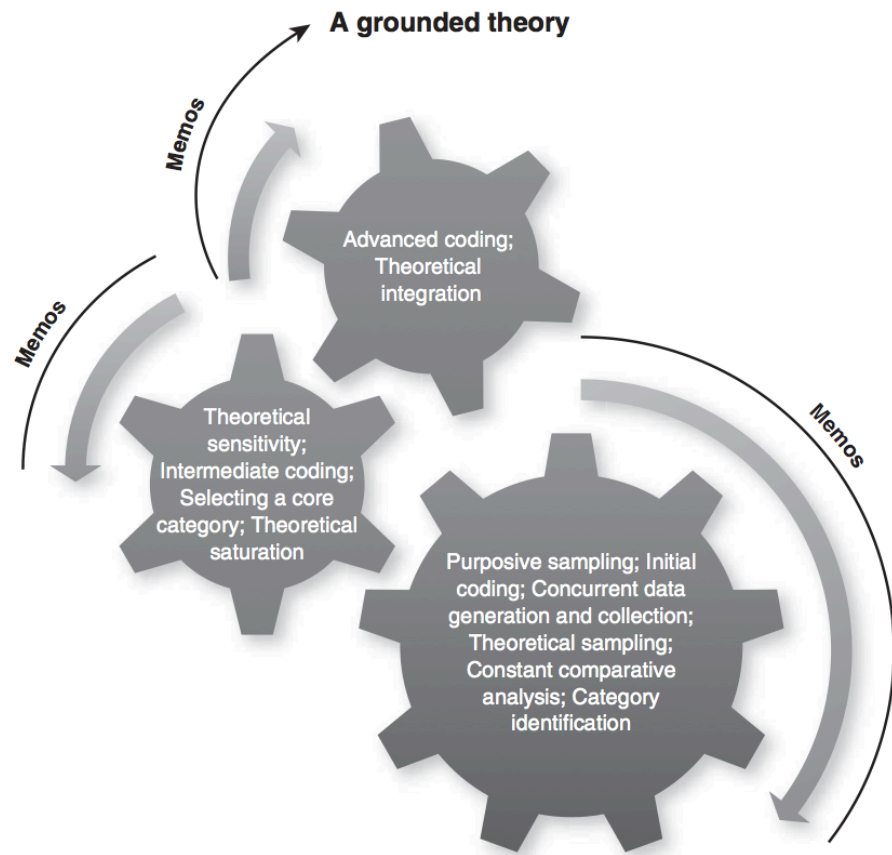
A grounded theory

Memos

Advanced coding; Theoretical integration

Memos

Theoretical sensitivity; Intermediate coding; Selecting a core category; Theoretical saturation

Memos

Purposive sampling; Initial coding; Concurrent data generation and collection; Theoretical sampling; Constant comparative analysis; Category identification